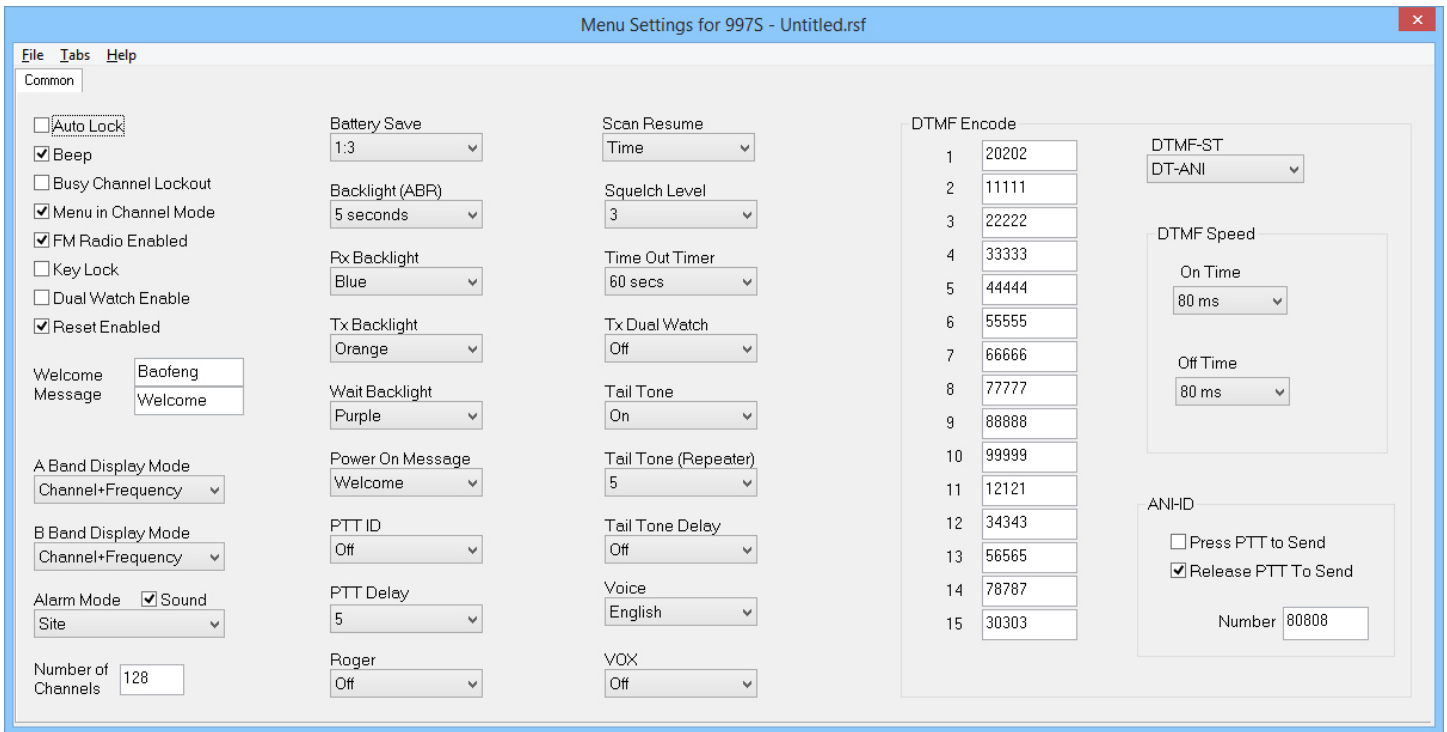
Menu Settings for 997S - Untitled.rsf

File Tabs Help

Common

☐ Auto Lock
☑ Beep
☐ Busy Channel Lockout
☑ Menu in Channel Mode
☑ FM Radio Enabled
☐ Key Lock
☐ Dual Watch Enable
☑ Reset Enabled

Welcome Message Baofeng Welcome

A Band Display Mode
Channel+Frequency

B Band Display Mode
Channel+Frequency

Alarm Mode ☑ Sound
Site

Number of Channels 128

Battery Save
1:3

Backlight (ABR)
5 seconds

Rx Backlight
Blue

Tx Backlight
Orange

Wait Backlight
Purple

Power On Message
Welcome

PTT ID
Off

PTT Delay
5

Roger
Off

Scan Resume
Time

Squelch Level
3

Time Out Timer
60 secs

Tx Dual Watch
Off

Tail Tone
On

Tail Tone (Repeater)
5

Tail Tone Delay
Off

Voice
English

VOX
Off

DTMF Encode

| | |
|---|---|
| 1 | 20202 |
| 2 | 11111 |
| 3 | 22222 |
| 4 | 33333 |
| 5 | 44444 |
| 6 | 55555 |
| 7 | 66666 |
| 8 | 77777 |
| 9 | 88888 |
| 10 | 99999 |
| 11 | 12121 |
| 12 | 34343 |
| 13 | 56565 |
| 14 | 78787 |
| 15 | 30303 |

DTMF-ST
DT-ANI

DTMF Speed
On Time
80 ms
Off Time
80 ms

ANI-ID
☐ Press PTT to Send
☑ Release PTT To Send
Number 80808